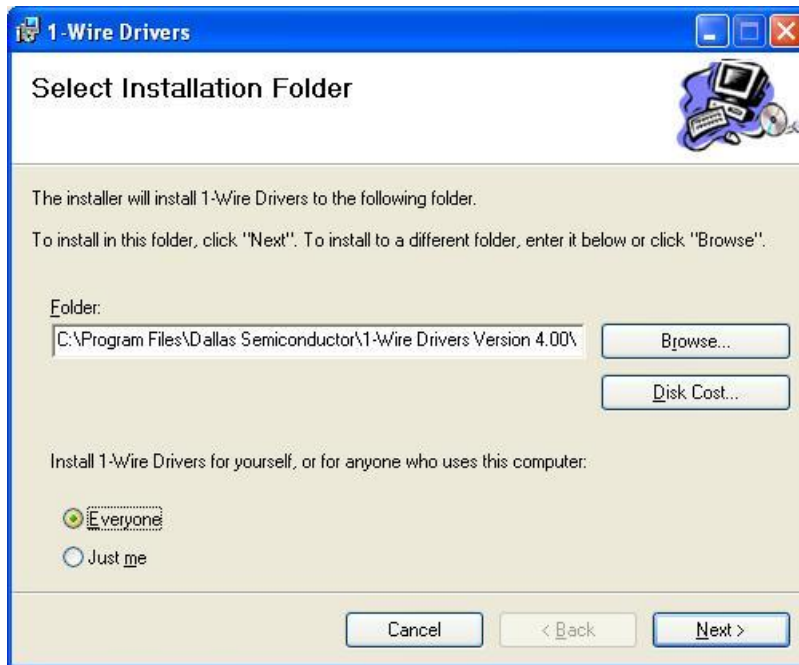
1-Wire Drivers

Select Installation Folder

The installer will install 1-Wire Drivers to the following folder.

To install in this folder, click "Next". To install to a different folder, enter it below or click "Browse".

Folder:

C:\Program Files\Dallas Semiconductor\1-Wire Drivers Version 4.00\

Browse...

Disk Cost...

Install 1-Wire Drivers for yourself, or for anyone who uses this computer:

Everyone

Just me

Cancel

< Back

Next >